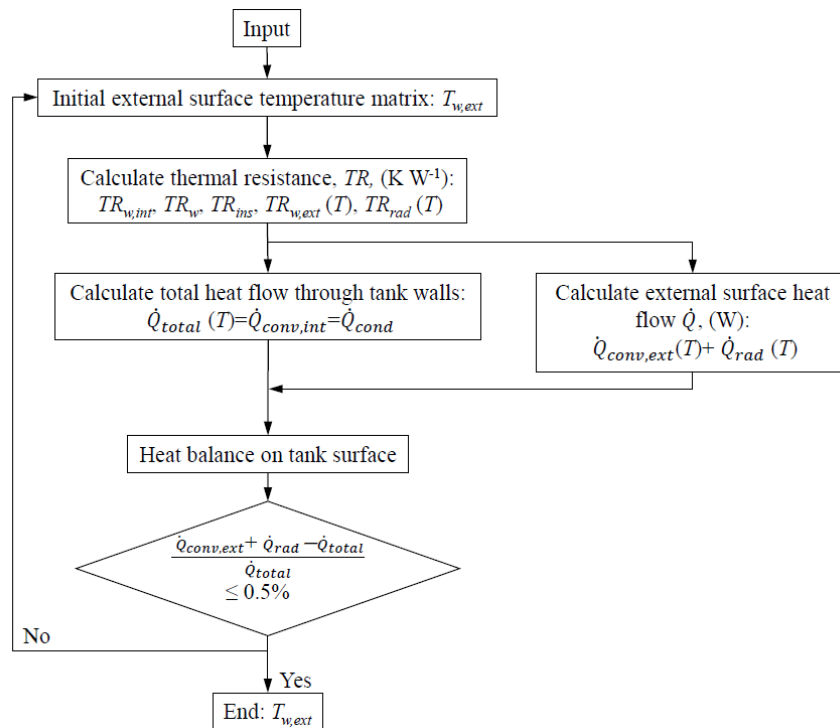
Input

Initial external surface temperature matrix: $T_{w,ext}$

Calculate thermal resistance, $TR$, (K W$^{-1}$): $TR_{w,int}$, $TR_w$, $TR_{ins}$, $TR_{w,ext}(T)$, $TR_{rad}(T)$

Calculate total heat flow through tank walls: $\dot{Q}_{total}(T)=\dot{Q}_{conv,int}=\dot{Q}_{cond}$

Calculate external surface heat flow $\dot{Q}$, (W): $\dot{Q}_{conv,ext}(T)+\dot{Q}_{rad}(T)$

Heat balance on tank surface

$\frac{\dot{Q}_{conv,ext}+\dot{Q}_{rad}-\dot{Q}_{total}}{\dot{Q}_{total}} \leq 0.5\%$

No

Yes

End: $T_{w,ext}$